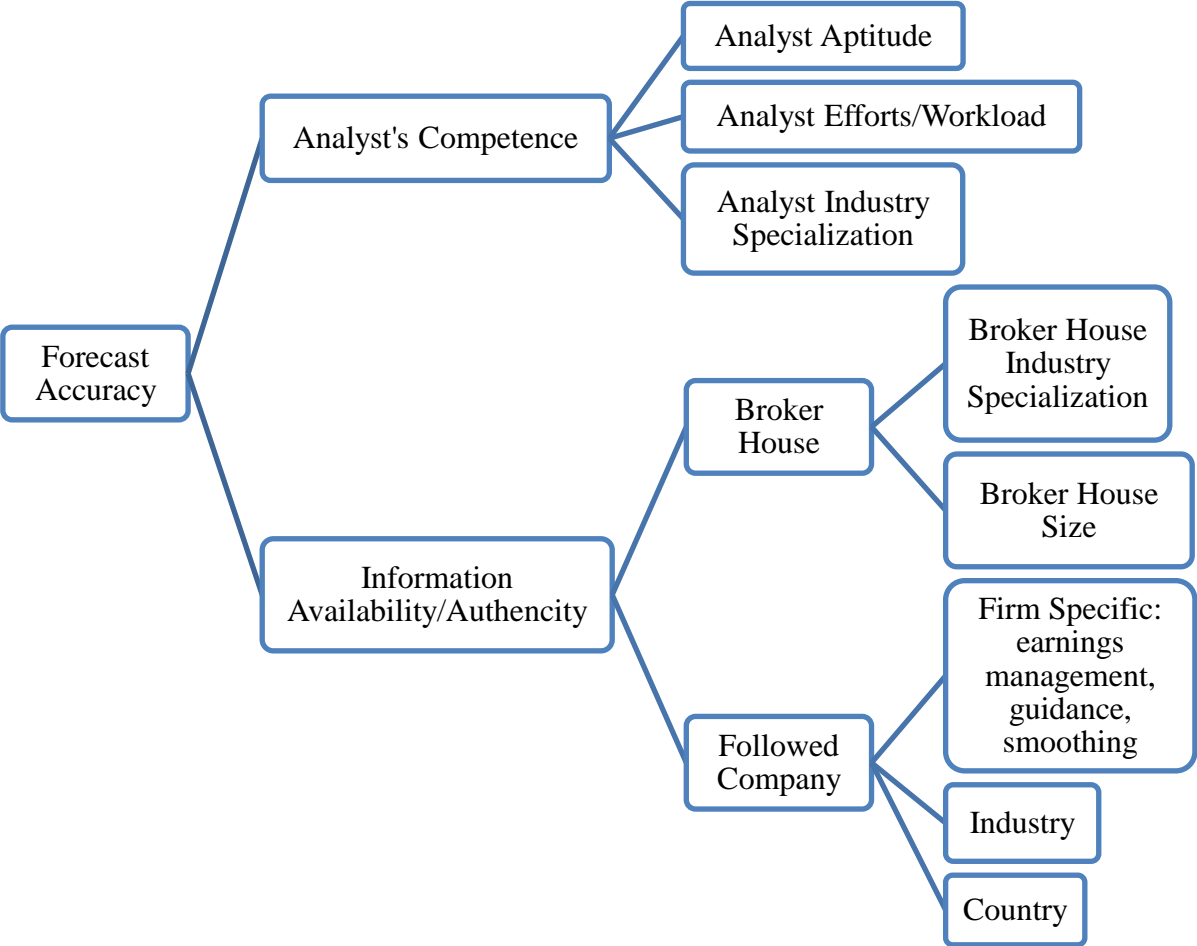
Forecast Accuracy

Analyst's Competence

Analyst Aptitude

Analyst Efforts/Workload

Analyst Industry Specialization

Information Availability/Authencity

Broker House

Broker House Industry Specialization

Broker House Size

Followed Company

Firm Specific: earnings management, guidance, smoothing

Industry

Country